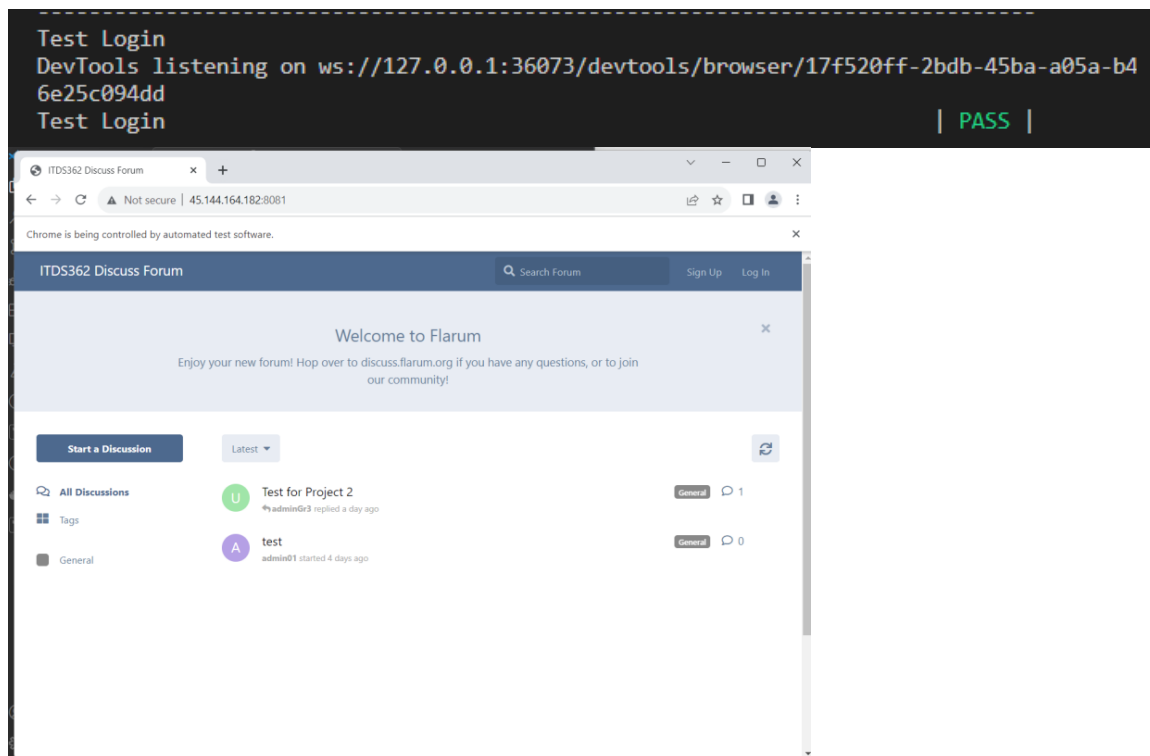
Test Login
DevTools listening on ws://127.0.0.1:36073/devtools/browser/17f520ff-2bdb-45ba-a05a-b46e25c094dd
Test Login | PASS |

ITDS362 Discuss Forum ×
+
Not secure | 45.144.164.182:8081
Chrome is being controlled by automated test software.
×

ITDS362 Discuss Forum
Search Forum
Sign Up
Log In

Welcome to Flarum
×
Enjoy your new forum! Hop over to discuss.flarum.org if you have any questions, or to join our community!

Start a Discussion
Latest
All Discussions
Tags
General

U
Test for Project 2
adminGr3 replied a day ago
General
1

A
test
admin01 started 4 days ago
General
0